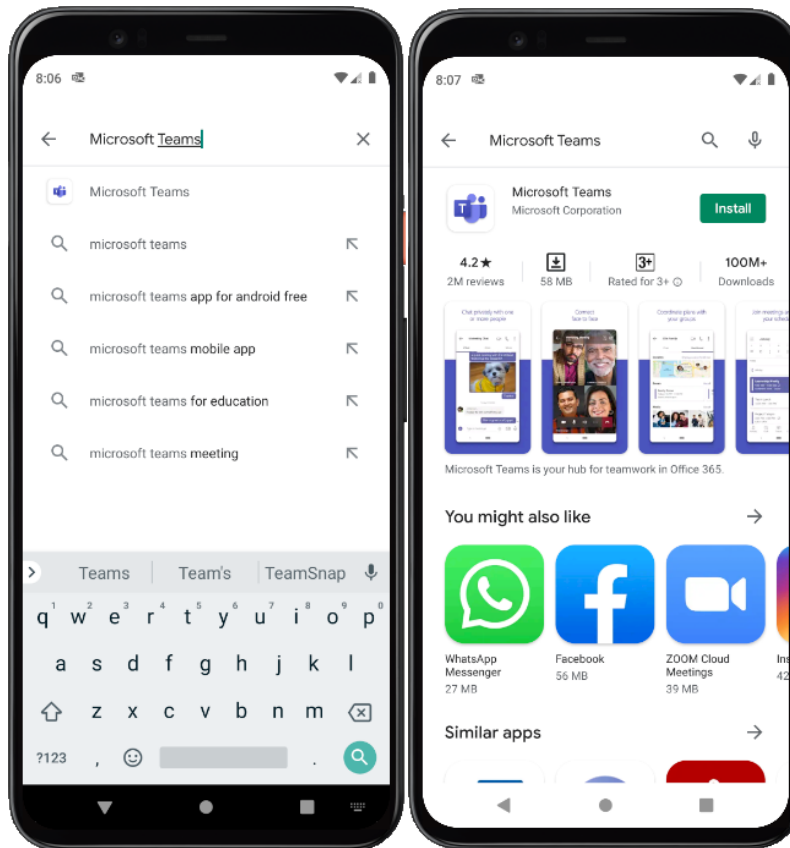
8:06

Microsoft Teams

Microsoft Teams

microsoft teams

microsoft teams app for android free

microsoft teams mobile app

microsoft teams for education

microsoft teams meeting

Teams | Team's | TeamSnap

q w e r t y u i o p
a s d f g h j k l
z x c v b n m
?123 , .

8:07

Microsoft Teams

Microsoft Teams
Microsoft Corporation
Install

4.2★
2M reviews

58 MB

3+
Rated for 3+

100M+
Downloads

Microsoft Teams is your hub for teamwork in Office 365.

You might also like

WhatsApp Messenger
27 MB

Facebook
56 MB

ZOOM Cloud Meetings
39 MB

Similar apps